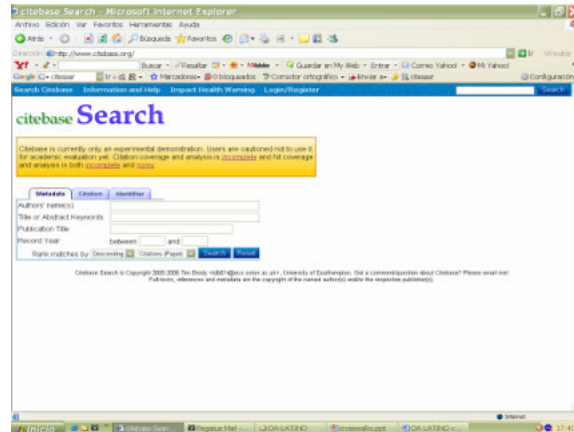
citebase Search - Microsoft Internet Explorer

Archivo Edición Ver Favoritos Herramientas Ayuda

Atrás Búsqueda Favoritos

Dirección http://www.citebase.org/ Ir Vínculos

Y! Buscar Resaltar Mobile Guardar en My Web Entrar Correo Yahoo! Mi Yahoo!

Google citesear Ir Marcadores 0 bloqueados Corrector ortográfico Enviar a citesear Configuración

Search Citebase Information and Help Impact Health Warning Login/Register Search

citebase Search

Citebase is currently only an experimental demonstration. Users are cautioned not to use it for academic evaluation yet. Citation coverage and analysis is incomplete and hit coverage and analysis is both incomplete and noisy.

Metadata Citation Identifier

Authors' name(s)

Title or Abstract Keywords

Publication Title

Record Year between and

Rank matches by Descending Citations (Paper) Search Reset

Citebase Search is Copyright 2005-2006 Tim Brody <tdb01r@ecs.soton.ac.uk>, University of Southampton. Got a comment/question about Citebase? Please email me! Fulltexts, references and metadata are the copyright of the named author(s) and/or the respective publisher(s).

Internet

Inicio citebase Search Pegasus Mail CIX-LATINO presentac.ppt CIX-LATINO 17:4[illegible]